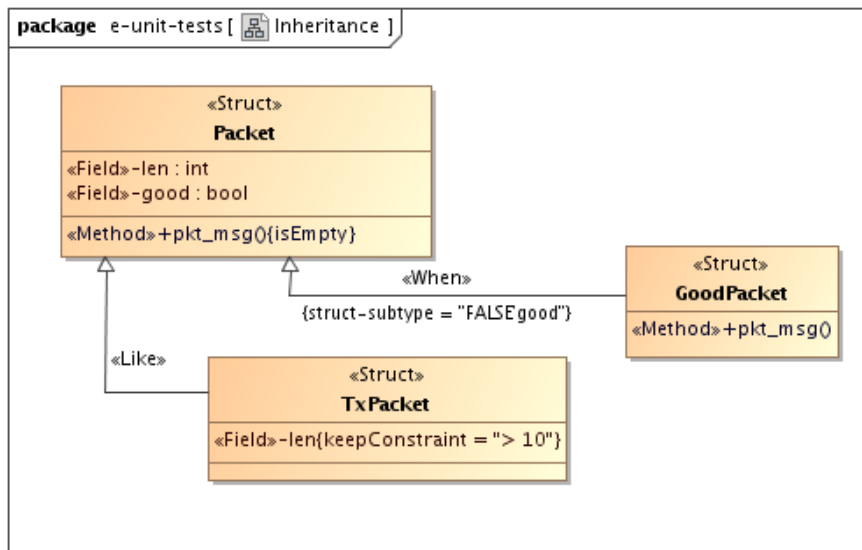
package e-unit-tests [ Inheritance ]

«Struct»
Packet

«Field»-len : int
«Field»-good : bool

«Method»+pkt_msg(){isEmpty}

«When»
{struct-subtype = "FALSE'good"}

«Struct»
GoodPacket

«Method»+pkt_msg()

«Like»

«Struct»
TxPacket

«Field»-len{keepConstraint = "> 10"}